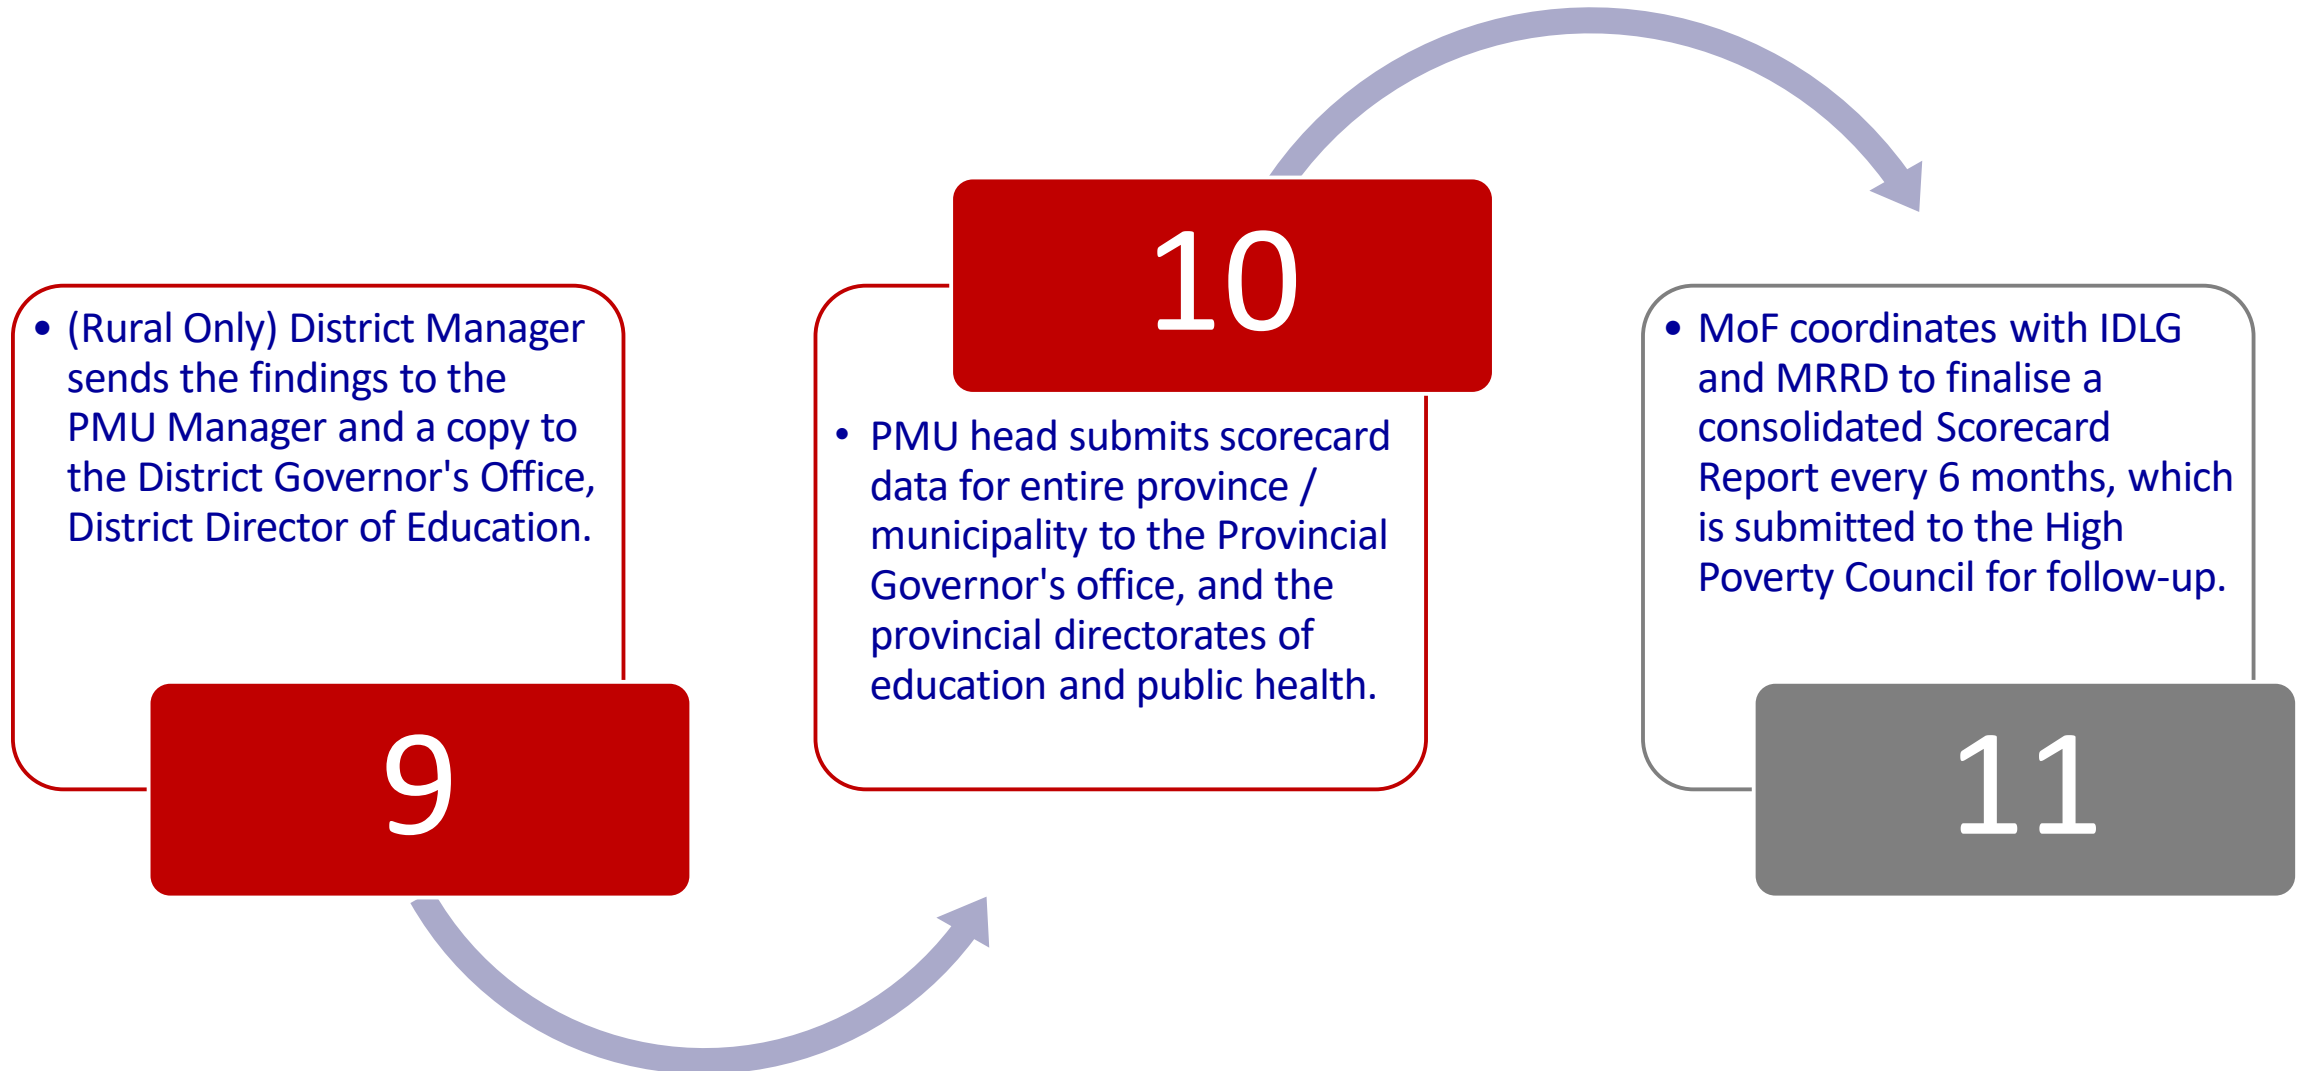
• (Rural Only) District Manager sends the findings to the PMU Manager and a copy to the District Governor's Office, District Director of Education.

9

10

• PMU head submits scorecard data for entire province / municipality to the Provincial Governor's office, and the provincial directorates of education and public health.

• MoF coordinates with IDLG and MRRD to finalise a consolidated Scorecard Report every 6 months, which is submitted to the High Poverty Council for follow-up.

11